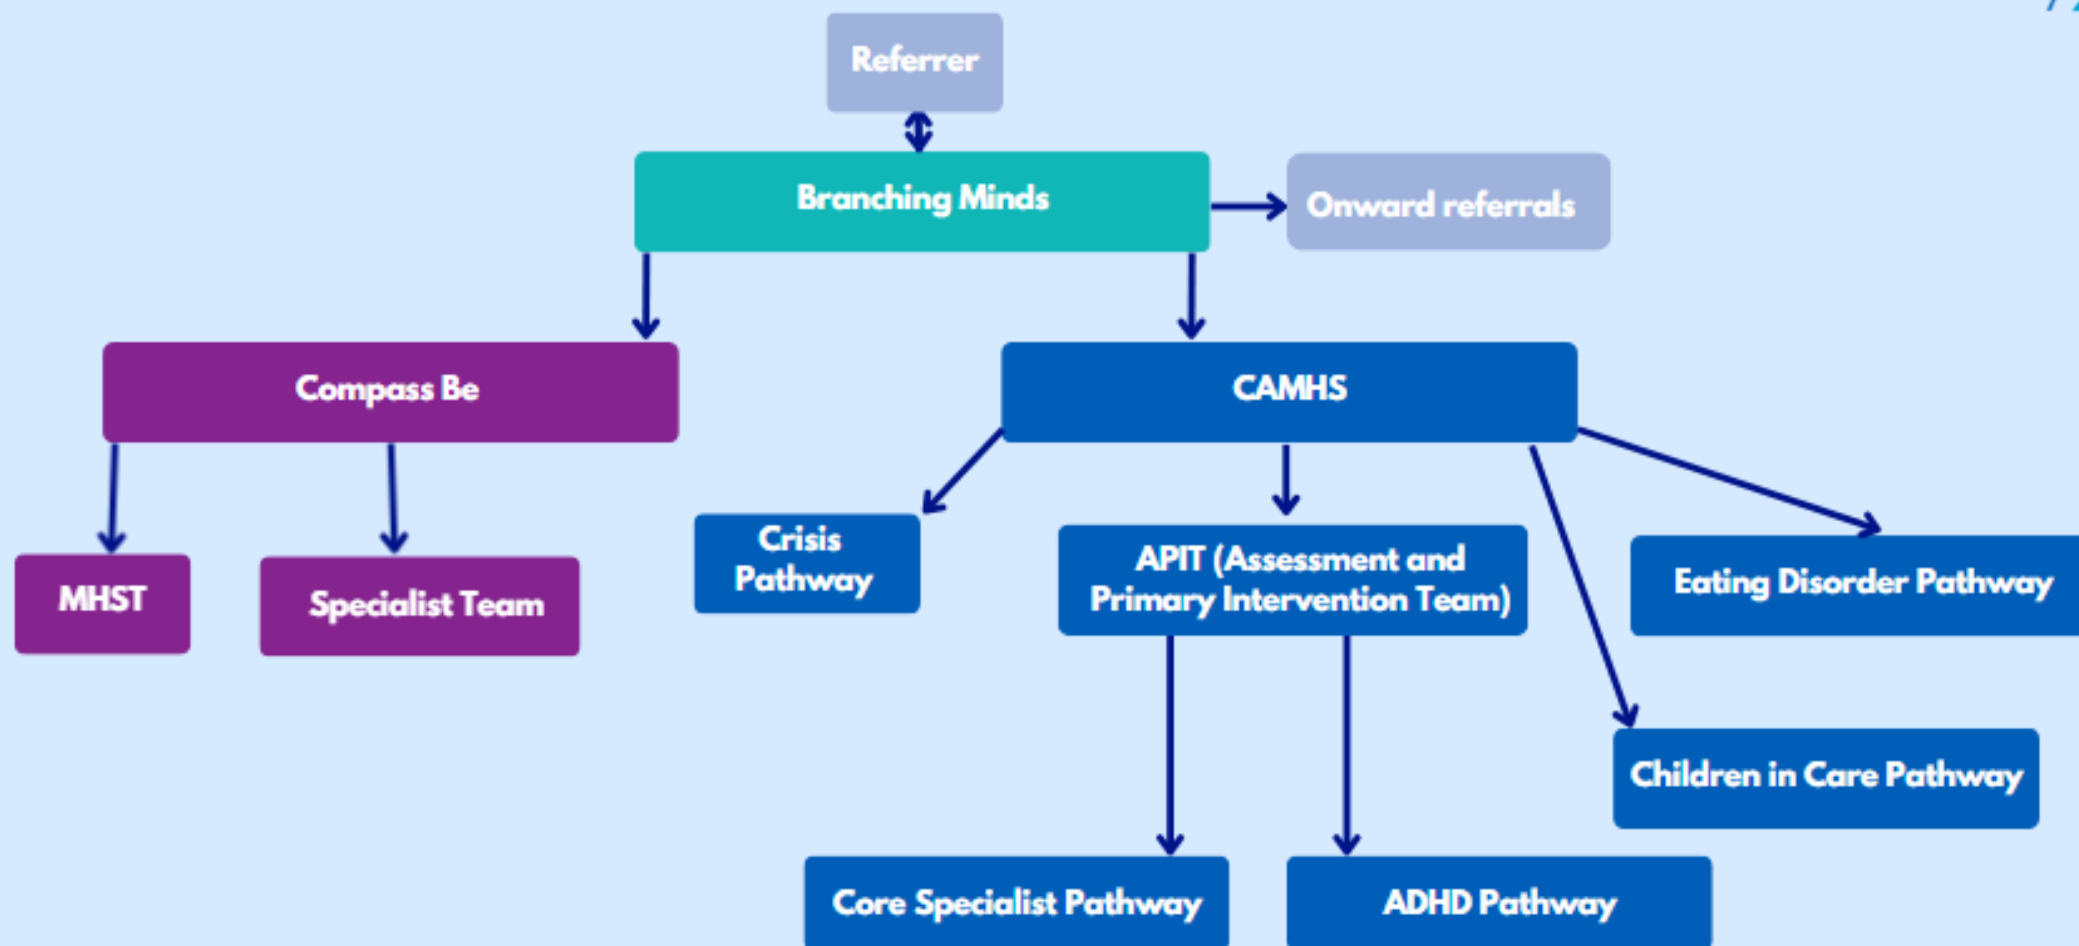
Referrer

Branching Minds

Onward referrals

Compass Be

CAMHS

MHST

Specialist Team

Crisis Pathway

APIT (Assessment and Primary Intervention Team)

Eating Disorder Pathway

Children in Care Pathway

Core Specialist Pathway

ADHD Pathway